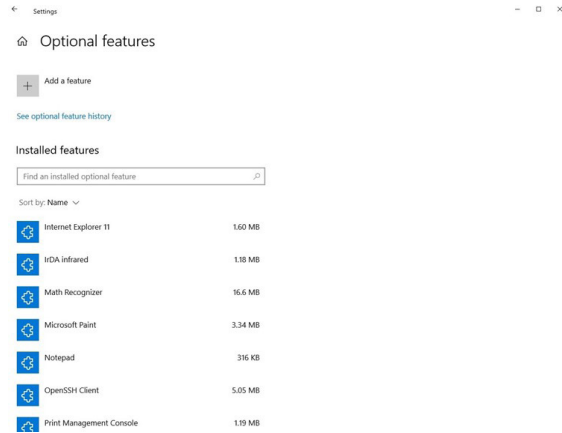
Settings

Optional features

Add a feature

See optional feature history

Installed features

Find an installed optional feature

Sort by: Name

Internet Explorer 11 1.60 MB

IrDA infrared 1.18 MB

Math Recognizer 16.6 MB

Microsoft Paint 3.34 MB

Notepad 316 KB

OpenSSH Client 5.05 MB

Print Management Console 1.19 MB